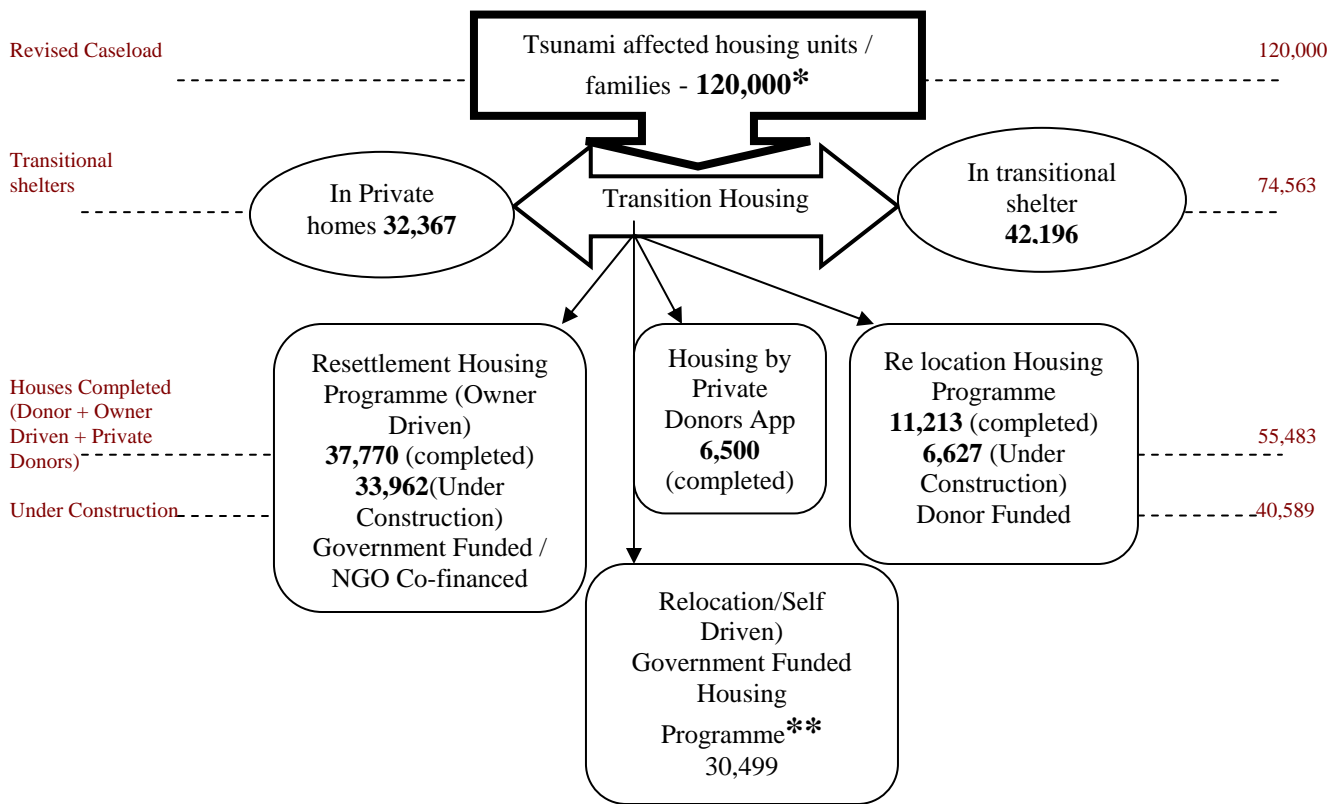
Revised Caseload

Tsunami affected housing units / families - **120,000***

120,000

Transitional shelters

In Private homes **32,367**

Transition Housing

In transitional shelter **42,196**

74,563

Houses Completed (Donor + Owner Driven + Private Donors)

Under Construction

Resettlement Housing Programme (Owner Driven) **37,770** (completed) **33,962**(Under Construction) Government Funded / NGO Co-financed

Housing by Private Donors App **6,500** (completed)

Re location Housing Programme **11,213** (completed) **6,627** (Under Construction) Donor Funded

55,483

40,589

Relocation/Self Driven) Government Funded Housing Programme** 30,499